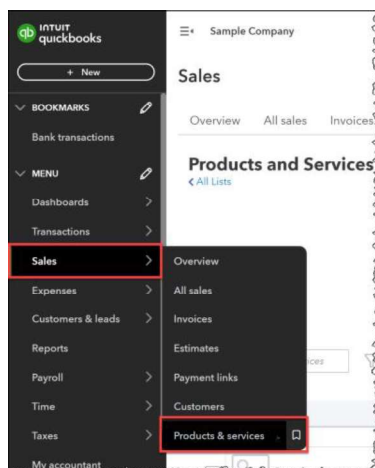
INTUIT quickbooks

+ New

BOOKMARKS

Bank transactions

MENU

Dashboards

Transactions

Sales

Expenses

Customers & leads

Reports

Payroll

Time

Taxes

My accountant

Sample Company

Sales

Overview All sales Invoices

Products and Services

< All Lists

Overview

All sales

Invoices

Estimates

Payment links

Customers

Products & services